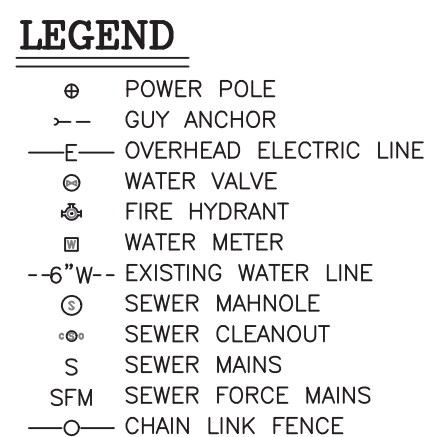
LEGEND

POWER POLE

GUY ANCHOR

—E— OVERHEAD ELECTRIC LINE

WATER VALVE

FIRE HYDRANT

WATER METER

--6"W-- EXISTING WATER LINE

SEWER MAHNOLE

SEWER CLEANOUT

S SEWER MAINS

SFM SEWER FORCE MAINS

—O— CHAIN LINK FENCE